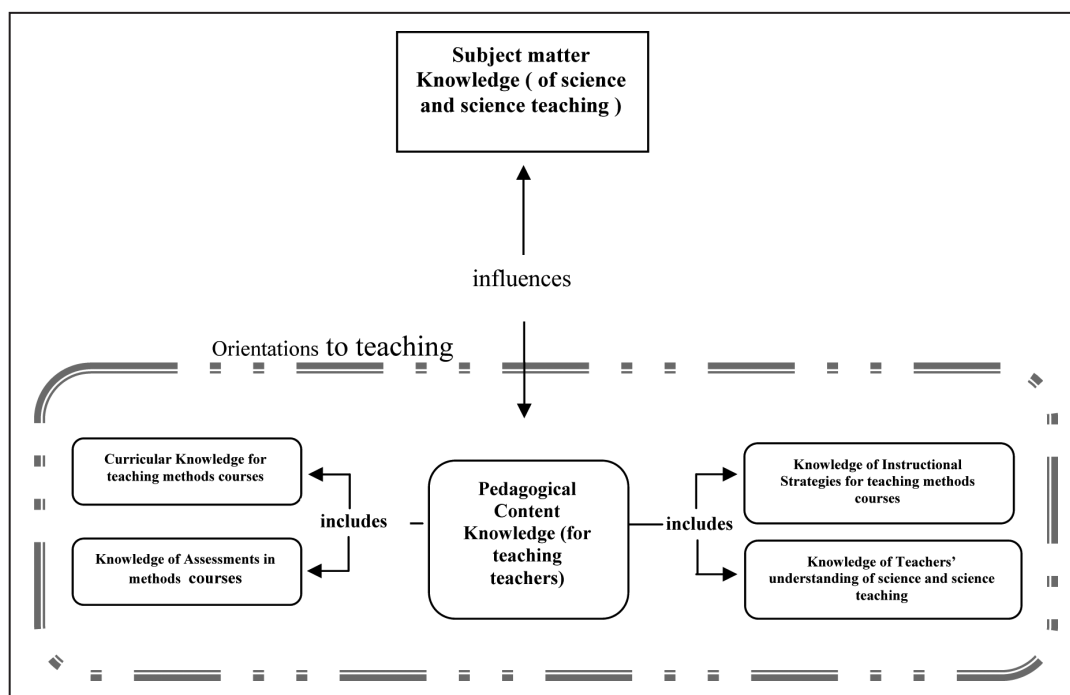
Subject matter Knowledge ( of science and science teaching )

influences

Orientations to teaching

Curricular Knowledge for teaching methods courses

Knowledge of Assessments in methods courses

includes

Pedagogical Content Knowledge (for teaching teachers)

includes

Knowledge of Instructional Strategies for teaching methods courses

Knowledge of Teachers' understanding of science and science teaching